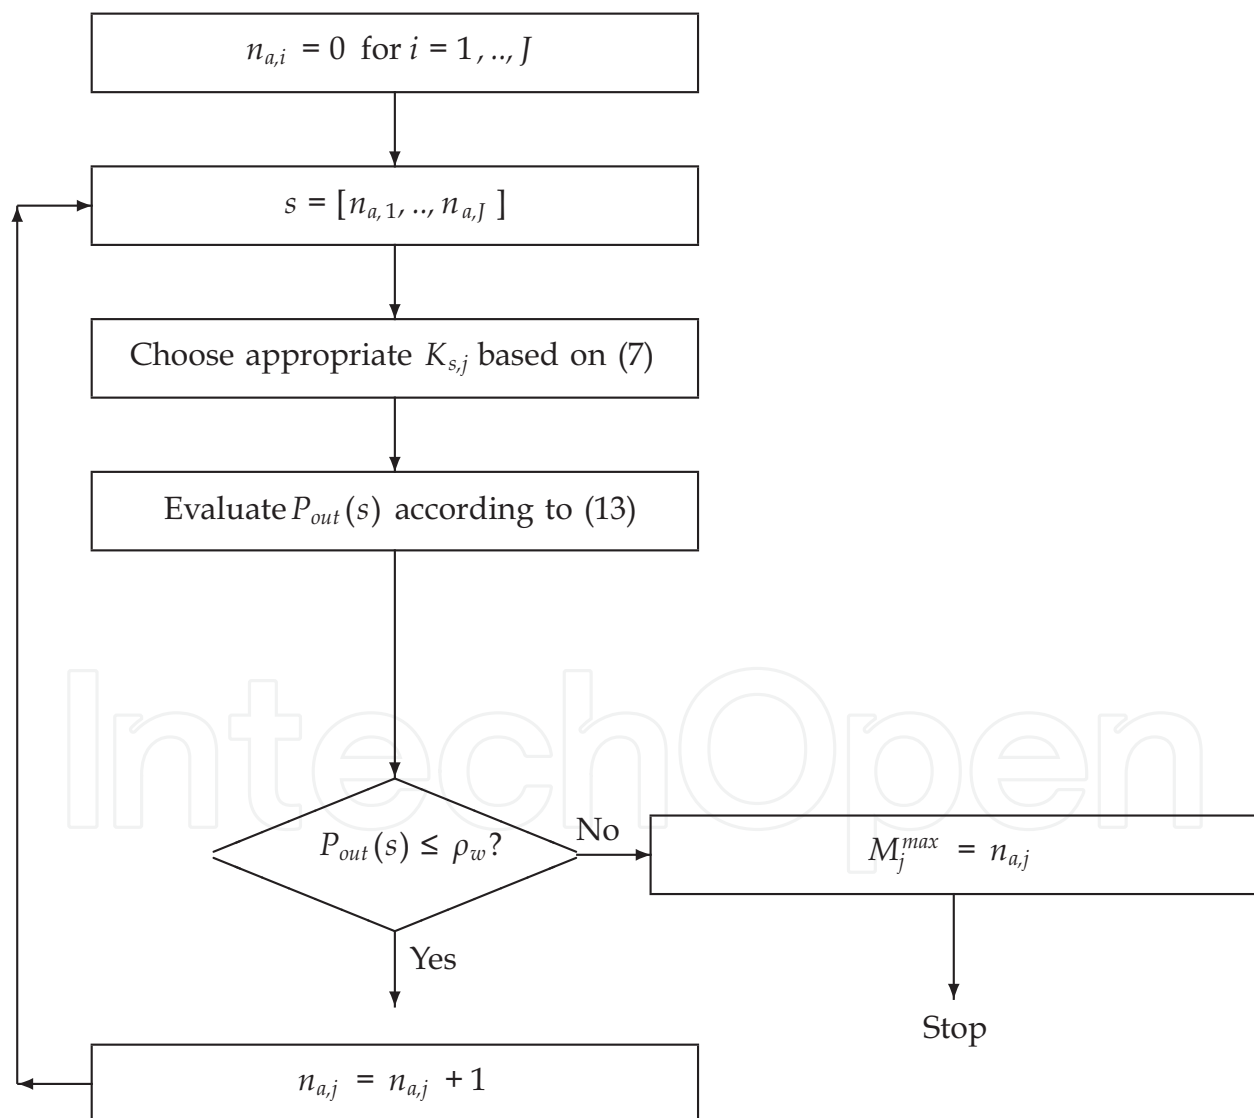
$n_{a,i} = 0$ for $i = 1, .., J$

$s = [n_{a,1}, .., n_{a,J}]$

Choose appropriate $K_{s,j}$ based on (7)

Evaluate $P_{out}(s)$ according to (13)

IntechOpen

$P_{out}(s) \leq \rho_w$?

No

$M_j^{max} = n_{a,j}$

Yes

Stop

$n_{a,j} = n_{a,j} + 1$